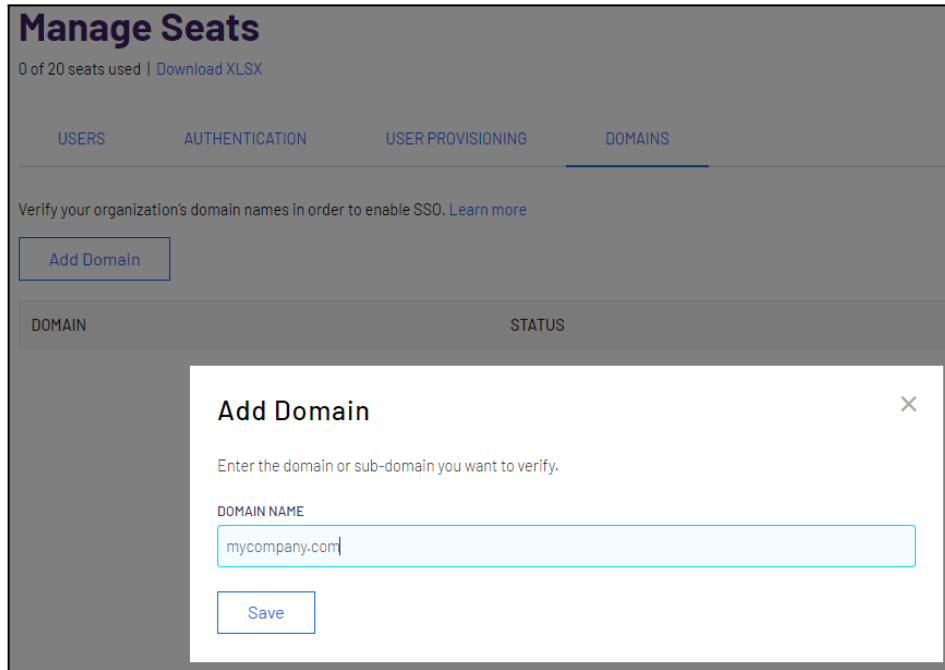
Manage Seats

0 of 20 seats used | Download XLSX

USERS AUTHENTICATION USER PROVISIONING DOMAINS

Verify your organization's domain names in order to enable SSO. Learn more

Add Domain

| DOMAIN | STATUS |
|---|---|

Add Domain

×

Enter the domain or sub-domain you want to verify.

DOMAIN NAME

mycompany.com

Save